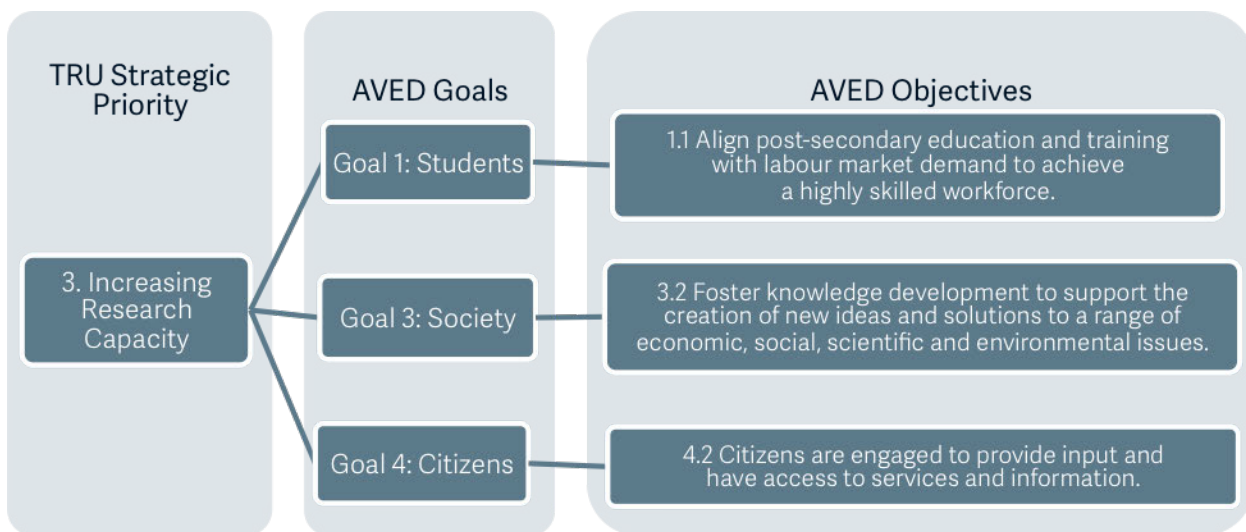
TRU Strategic Priority

3. Increasing Research Capacity

AVED Goals

Goal 1: Students

Goal 3: Society

Goal 4: Citizens

AVED Objectives

1.1 Align post-secondary education and training with labour market demand to achieve a highly skilled workforce.

3.2 Foster knowledge development to support the creation of new ideas and solutions to a range of economic, social, scientific and environmental issues.

4.2 Citizens are engaged to provide input and have access to services and information.